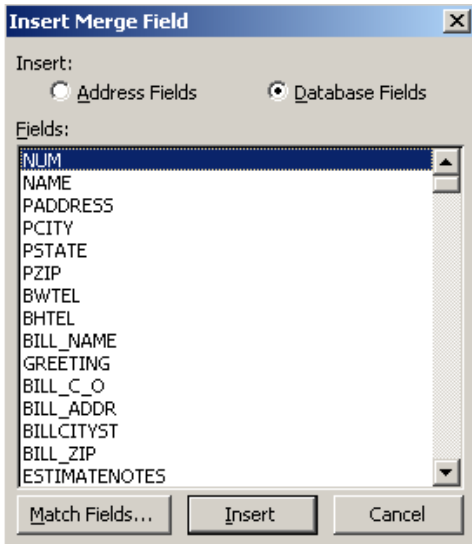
Insert Merge Field

Insert:
Address Fields
Database Fields

Fields:
NUM
NAME
PADDRESS
PCITY
PSTATE
PZIP
BWTEL
BHTEL
BILL_NAME
GREETING
BILL_C_O
BILL_ADDR
BILLCITYST
BILL_ZIP
ESTIMATENOTES

Match Fields...
Insert
Cancel